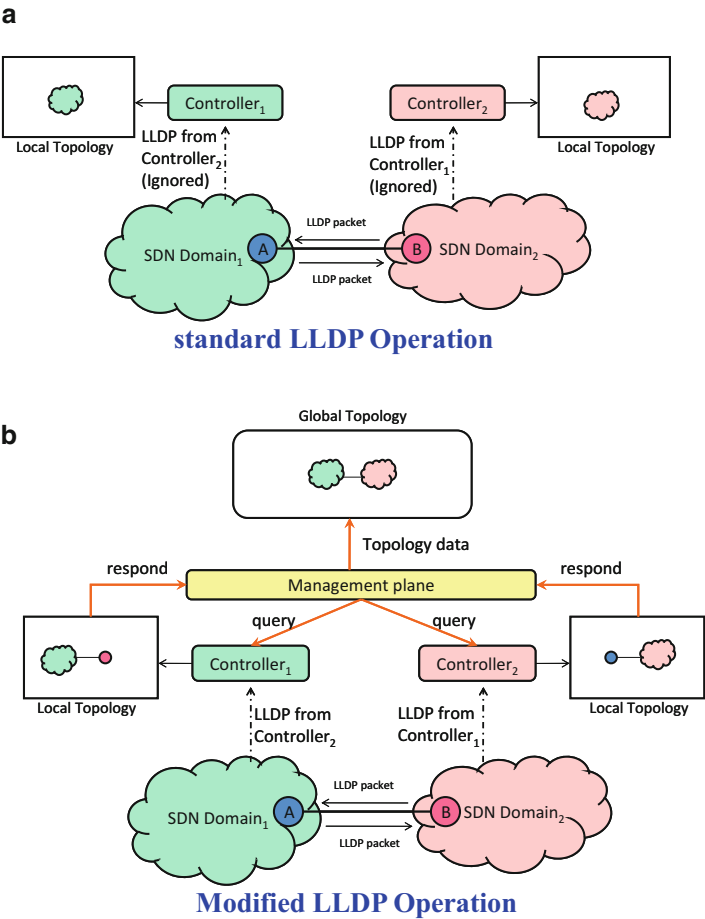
a

Controller$_1$

Controller$_2$

Local Topology

Local Topology

LLDP from Controller$_2$ (Ignored)

LLDP from Controller$_1$ (Ignored)

LLDP packet

SDN Domain$_1$

A

B

SDN Domain$_2$

LLDP packet

standard LLDP Operation

b

Global Topology

Topology data

respond

respond

Management plane

query

query

Controller$_1$

Controller$_2$

Local Topology

Local Topology

LLDP from Controller$_2$

LLDP from Controller$_1$

LLDP packet

SDN Domain$_1$

A

B

SDN Domain$_2$

LLDP packet

Modified LLDP Operation